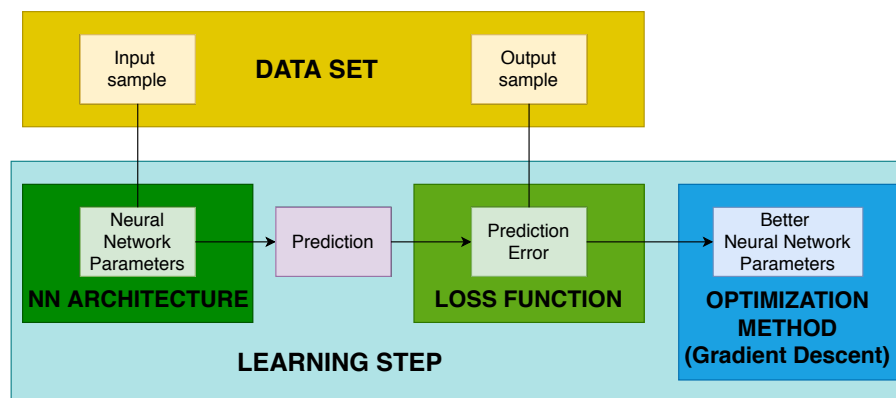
Input sample

DATA SET

Output sample

Neural Network Parameters

NN ARCHITECTURE

Prediction

Prediction Error

LOSS FUNCTION

Better Neural Network Parameters

OPTIMIZATION METHOD (Gradient Descent)

LEARNING STEP